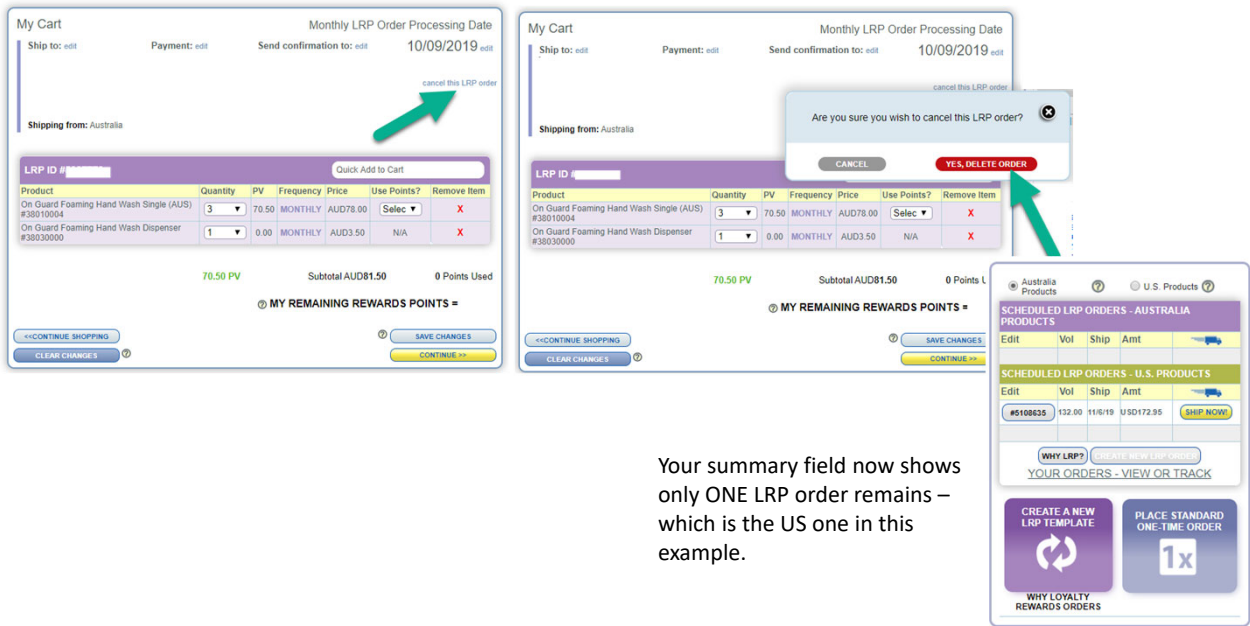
My Cart

Monthly LRP Order Processing Date

Ship to: edit
Payment: edit
Send confirmation to: edit
10/09/2019 edit

cancel this LRP order

Shipping from: Australia

LRP ID #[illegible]

Quick Add to Cart

| Product | Quantity | PV | Frequency | Price | Use Points? | Remove Item |
|---|---|---|---|---|---|---|
| On Guard Foaming Hand Wash Single (AUS) #38010004 | 3 | 70.50 | MONTHLY | AUD78.00 | Selec | X |
| On Guard Foaming Hand Wash Dispenser #38030000 | 1 | 0.00 | MONTHLY | AUD3.50 | N/A | X |

70.50 PV
Subtotal AUD81.50
0 Points Used

MY REMAINING REWARDS POINTS =

<<CONTINUE SHOPPING
CLEAR CHANGES
SAVE CHANGES
CONTINUE >>

My Cart

Monthly LRP Order Processing Date

Ship to: edit
Payment: edit
Send confirmation to: edit
10/09/2019 edit

cancel this LRP order

Shipping from: Australia

Are you sure you wish to cancel this LRP order?

CANCEL
YES, DELETE ORDER

LRP ID #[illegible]

| Product | Quantity | PV | Frequency | Price | Use Points? | Remove Item |
|---|---|---|---|---|---|---|
| On Guard Foaming Hand Wash Single (AUS) #38010004 | 3 | 70.50 | MONTHLY | AUD78.00 | Selec | X |
| On Guard Foaming Hand Wash Dispenser #38030000 | 1 | 0.00 | MONTHLY | AUD3.50 | N/A | X |

70.50 PV
Subtotal AUD81.50
0 Points

MY REMAINING REWARDS POINTS =

<<CONTINUE SHOPPING
CLEAR CHANGES
SAVE CHANGES
CONTINUE >>

Australia Products
U.S. Products

SCHEDULED LRP ORDERS - AUSTRALIA PRODUCTS

| Edit | Vol | Ship | Amt | |
|---|---|---|---|---|

SCHEDULED LRP ORDERS - U.S. PRODUCTS

| Edit | Vol | Ship | Amt | |
|---|---|---|---|---|
| #5108635 | 132.00 | 11/6/19 | USD172.95 | SHIP NOW! |

WHY LRP?
CREATE NEW LRP ORDERS
YOUR ORDERS - VIEW OR TRACK

CREATE A NEW LRP TEMPLATE
WHY LOYALTY REWARDS ORDERS

PLACE STANDARD ONE-TIME ORDER
1x

Your summary field now shows only ONE LRP order remains – which is the US one in this example.